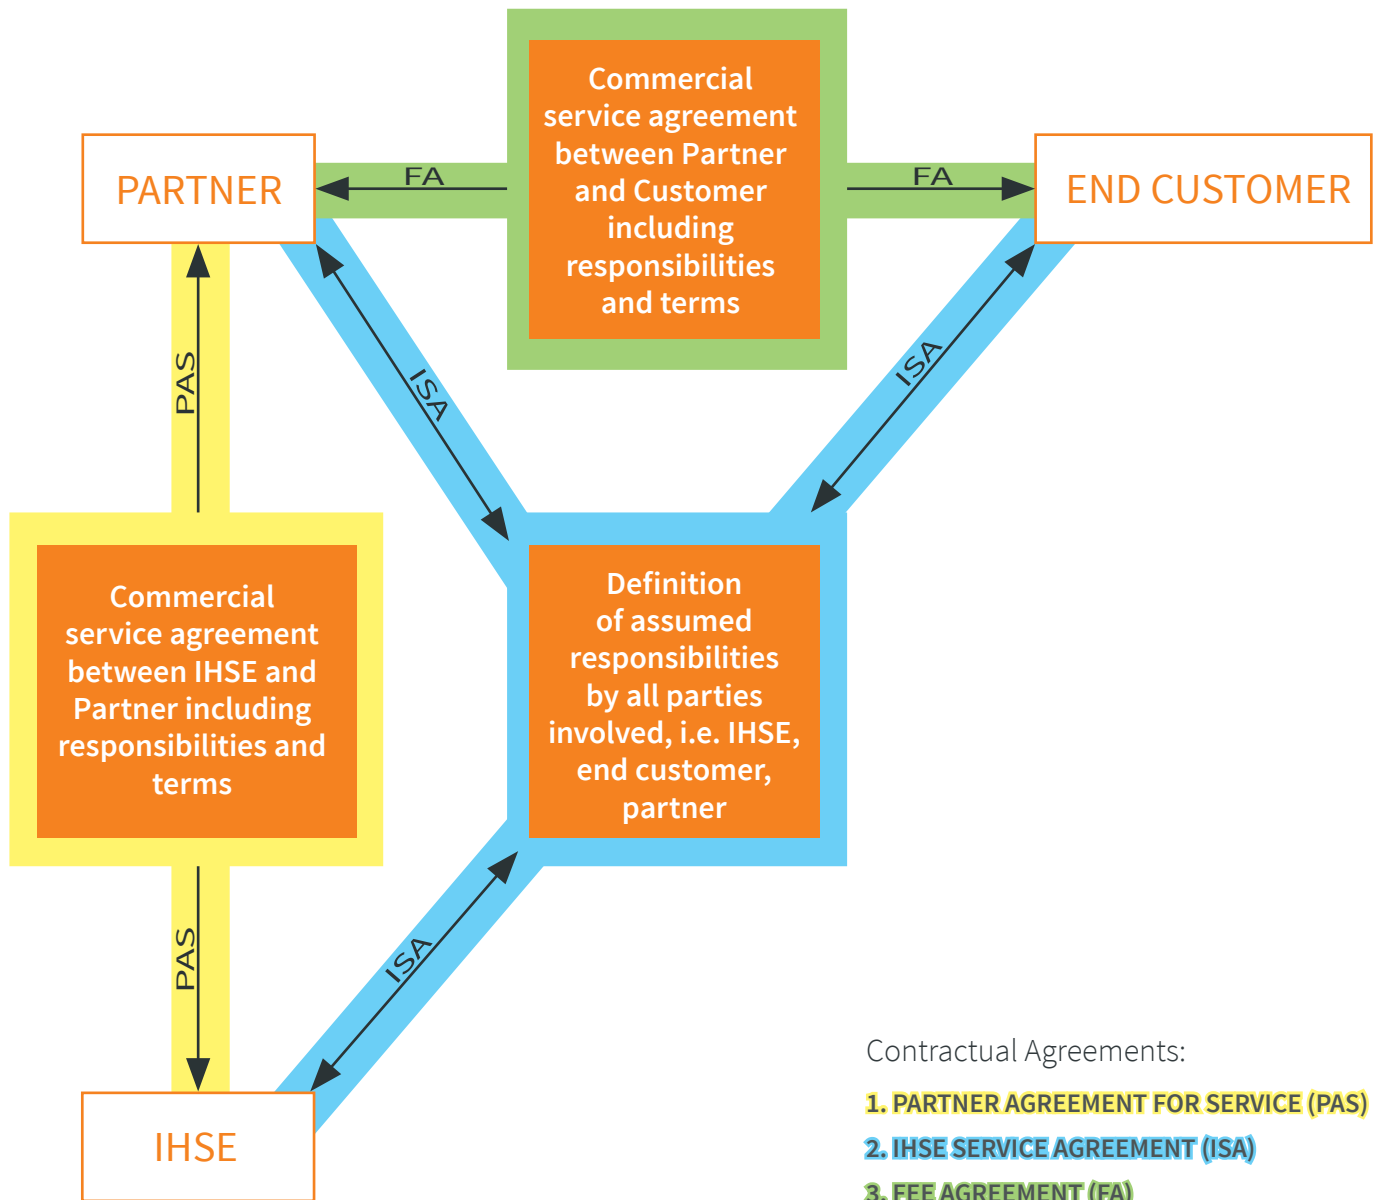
Commercial service agreement between Partner and Customer including responsibilities and terms

PARTNER

FA

FA

END CUSTOMER

PAS

ISA

ISA

Commercial service agreement between IHSE and Partner including responsibilities and terms

Definition of assumed responsibilities by all parties involved, i.e. IHSE, end customer, partner

PAS

ISA

IHSE

Contractual Agreements:

1. PARTNER AGREEMENT FOR SERVICE (PAS)

2. IHSE SERVICE AGREEMENT (ISA)

3. FEE AGREEMENT (FA)